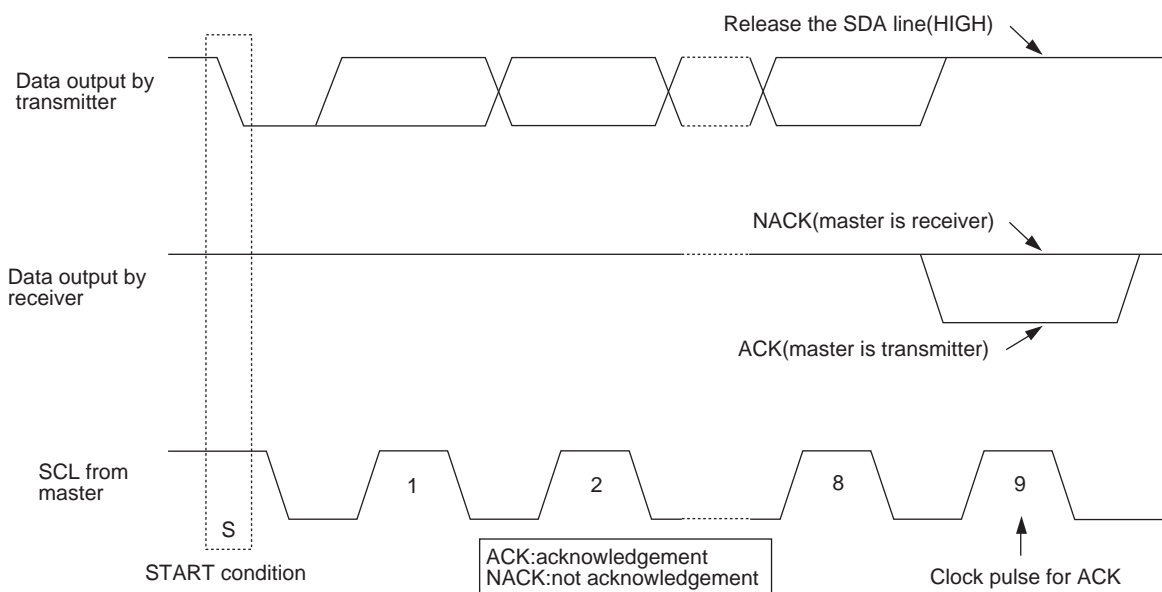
Release the SDA line(HIGH)

Data output by transmitter

NACK(master is receiver)

Data output by receiver

ACK(master is transmitter)

SCL from master

1

2

8

9

S

START condition

ACK:acknowledgement
NACK:not acknowledgement

Clock pulse for ACK